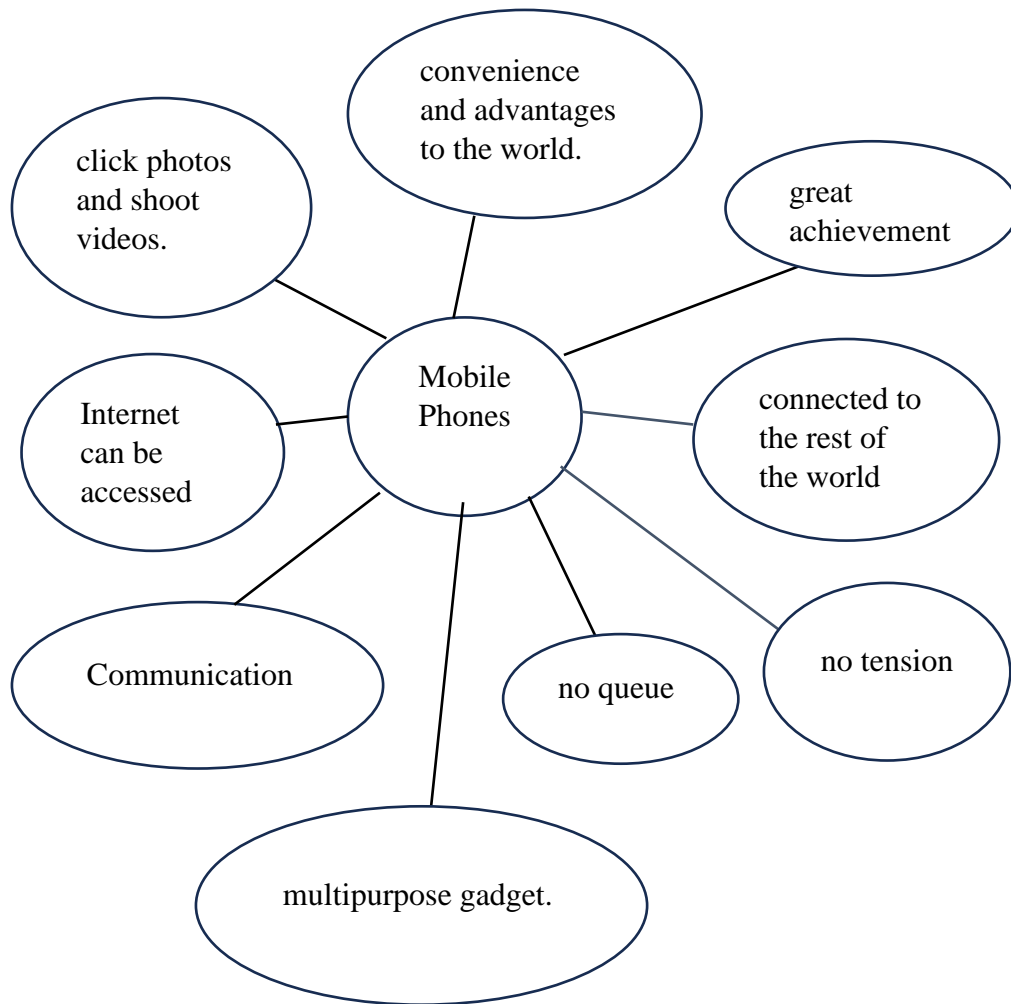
convenience and advantages to the world.

click photos and shoot videos.

great achievement

Mobile Phones

Internet can be accessed

connected to the rest of the world

Communication

no queue

no tension

multipurpose gadget.